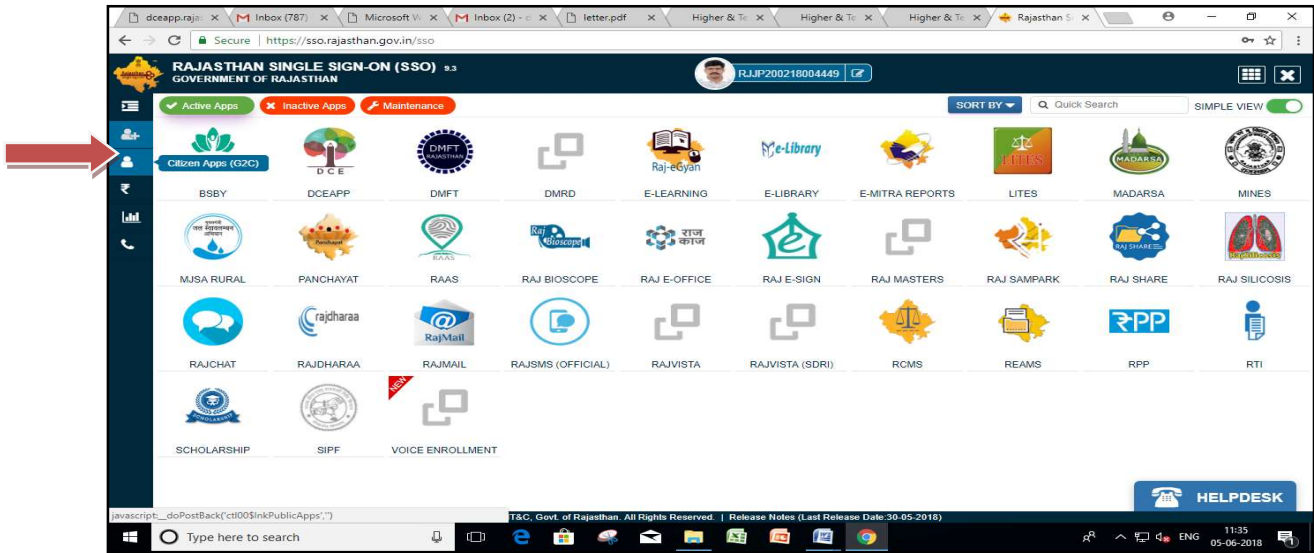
dceapp.raja ×  Inbox (787) ×  Microsoft W ×  Inbox (2) - c ×  letter.pdf ×  Higher & Te ×  Higher & Te ×  Higher & Te ×  Rajasthan S ×

Secure | https://sso.rajasthan.gov.in/sso

RAJASTHAN SINGLE SIGN-ON (SSO) 9.3
GOVERNMENT OF RAJASTHAN

RJJP200218004449

Active Apps  Inactive Apps  Maintenance

SORT BY  Quick Search  SIMPLE VIEW

Citizen Apps (G2C)

BSBY
DCE
DCEAPP
DMFT RAJASTHAN
DMFT
DMRD
Raj-eGyan
E-LEARNING
e-Library
E-LIBRARY
E-MITRA REPORTS
LITES
LITES
MADARSA
MADARSA
MINES

MJSA RURAL
Panchayat
PANCHAYAT
RAAS
RAAS
Raj Bioscope
RAJ BIOSCOPE
राज काज
RAJ E-OFFICE
RAJ E-SIGN
RAJ MASTERS
RAJ SAMPARK
RAJ SHARE
RAJ SHARE
RAJ SILICOSIS

RAJCHAT
rajdharaa
RAJDHARAA
RajMail
RAJMAIL
RAJSMS (OFFICIAL)
RAJVISTA
RAJVISTA (SDRI)
RCMS
REAMS
₹PP
RPP
RTI

SCHOLARSHIP
SIPF
NEW
VOICE ENROLLMENT

javascript:__doPostBack('ctl00$lnkPublicApps','')
T&C, Govt. of Rajasthan. All Rights Reserved. | Release Notes (Last Release Date:30-05-2018)

HELPDESK

Type here to search
ENG 11:35 05-06-2018